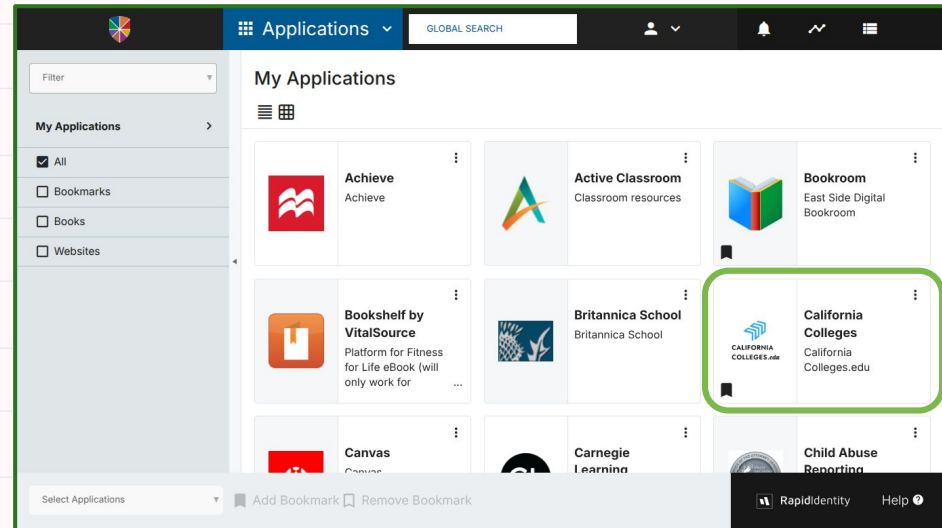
Applications

GLOBAL SEARCH

Filter

My Applications

All

Bookmarks

Books

Websites

My Applications

Achieve
Achieve

Active Classroom
Classroom resources

Bookroom
East Side Digital Bookroom

Bookshelf by VitalSource
Platform for Fitness for Life eBook (will only work for ...

Britannica School
Britannica School

CALIFORNIA COLLEGES.edu

California Colleges
California Colleges.edu

Canvas
Canvas

Carnegie Learning

Child Abuse Reporting

Select Applications

Add Bookmark

Remove Bookmark

RapidIdentity

Help